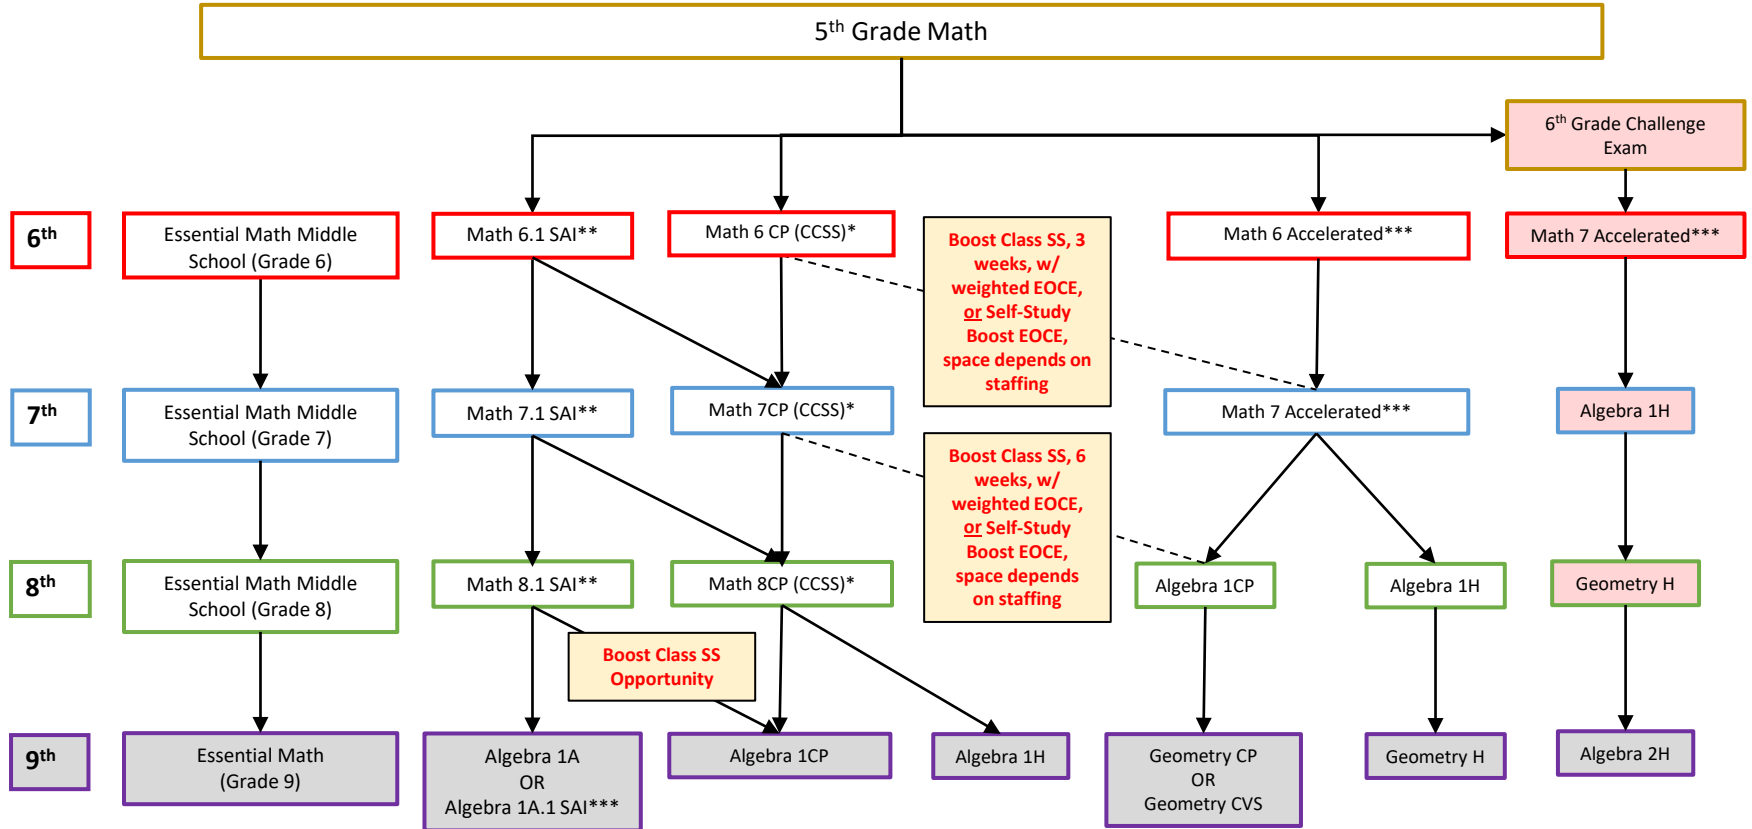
5$^{th}$ Grade Math

6$^{th}$ Grade Challenge Exam

6$^{th}$

Essential Math Middle School (Grade 6)

Math 6.1 SAI**

Math 6 CP (CCSS)*

Boost Class SS, 3 weeks, w/ weighted EOCE, or Self-Study Boost EOCE, space depends on staffing

Math 6 Accelerated***

Math 7 Accelerated***

7$^{th}$

Essential Math Middle School (Grade 7)

Math 7.1 SAI**

Math 7CP (CCSS)*

Math 7 Accelerated***

Algebra 1H

Boost Class SS, 6 weeks, w/ weighted EOCE, or Self-Study Boost EOCE, space depends on staffing

8$^{th}$

Essential Math Middle School (Grade 8)

Math 8.1 SAI**

Math 8CP (CCSS)*

Algebra 1CP

Algebra 1H

Geometry H

Boost Class SS Opportunity

9$^{th}$

Essential Math (Grade 9)

Algebra 1A OR Algebra 1A.1 SAI***

Algebra 1CP

Algebra 1H

Geometry CP OR Geometry CVS

Geometry H

Algebra 2H